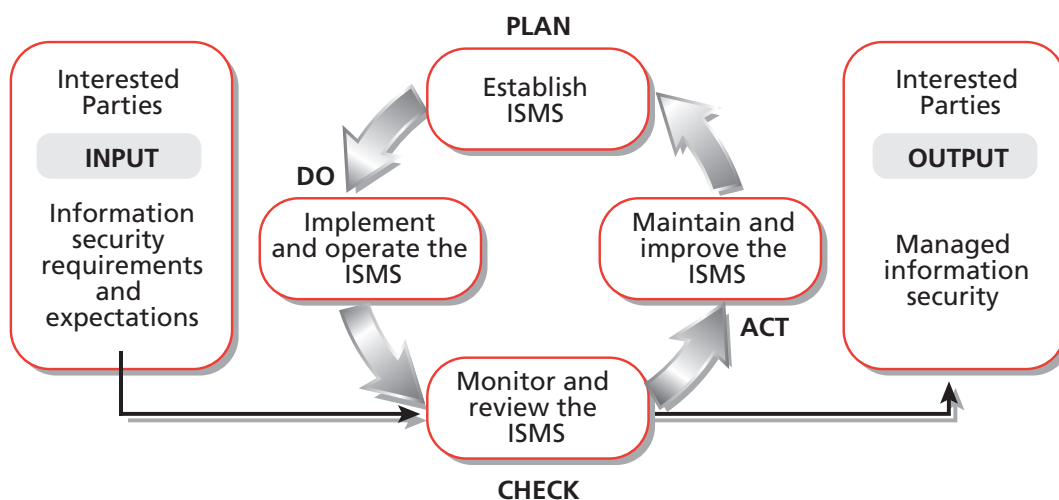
Interested Parties

INPUT

Information security requirements and expectations

PLAN

Establish ISMS

DO

Implement and operate the ISMS

Maintain and improve the ISMS

ACT

Monitor and review the ISMS

CHECK

Interested Parties

OUTPUT

Managed information security